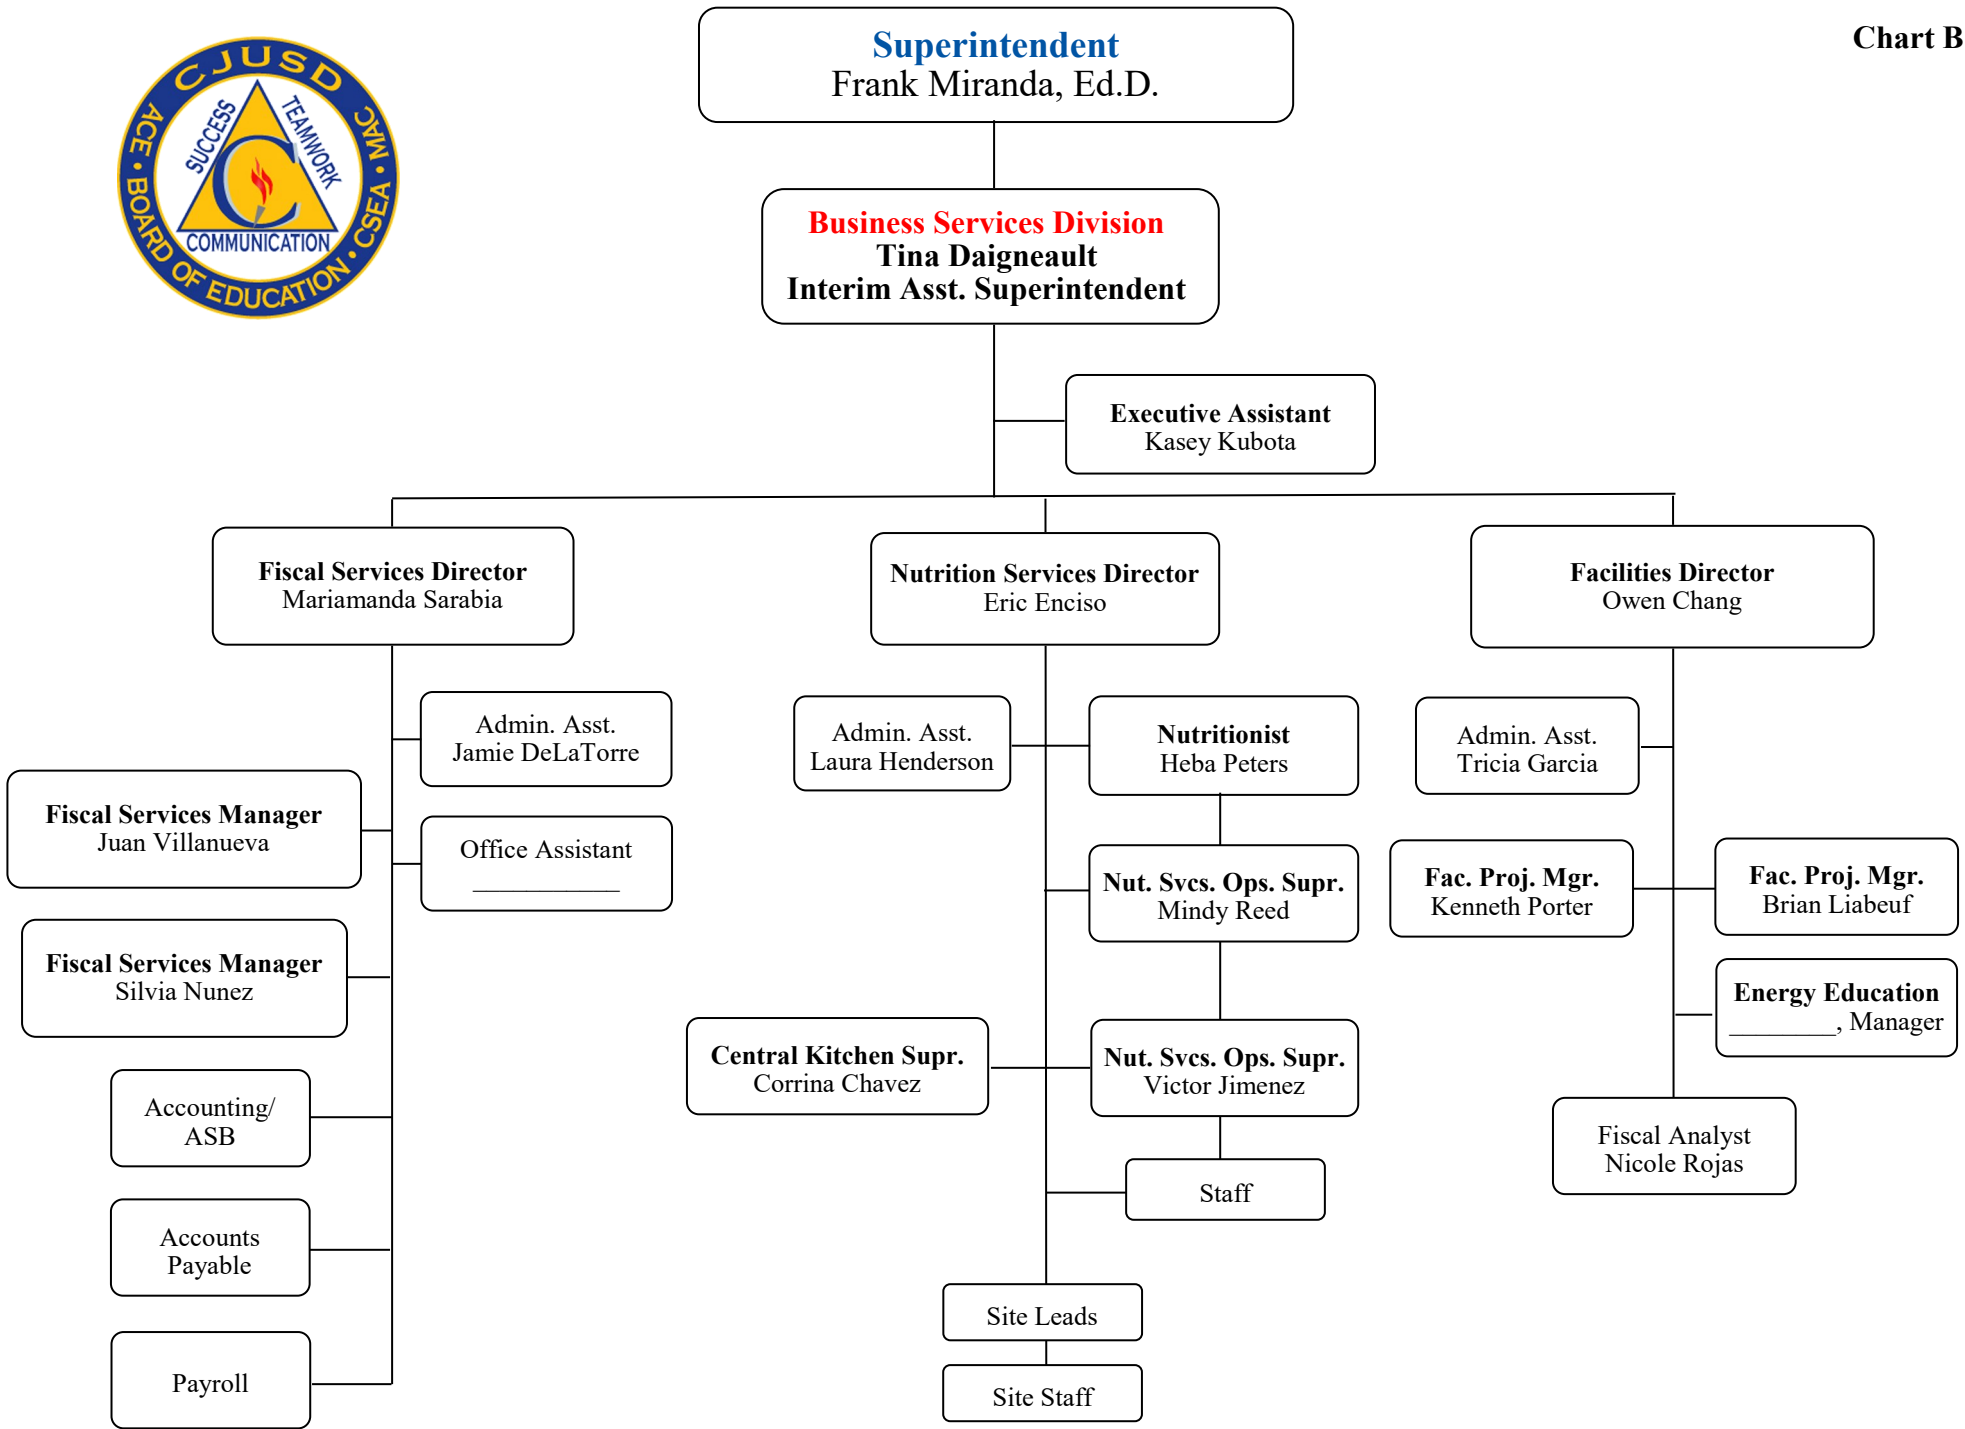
CJUSD
SUCCESS
TEAMWORK
C
COMMUNICATION
ACE • BOARD OF EDUCATION • CSEA • MAC

Superintendent
Frank Miranda, Ed.D.

Chart B

Business Services Division
Tina Daigneault
Interim Asst. Superintendent

Executive Assistant
Kasey Kubota

Fiscal Services Director
Mariamanda Sarabia

Nutrition Services Director
Eric Enciso

Facilities Director
Owen Chang

Admin. Asst.
Jamie DeLaTorre

Office Assistant
__________

Fiscal Services Manager
Juan Villanueva

Fiscal Services Manager
Silvia Nunez

Accounting/
ASB

Accounts
Payable

Payroll

Admin. Asst.
Laura Henderson

Nutritionist
Heba Peters

Nut. Svcs. Ops. Supr.
Mindy Reed

Central Kitchen Supr.
Corrina Chavez

Nut. Svcs. Ops. Supr.
Victor Jimenez

Staff

Site Leads

Site Staff

Admin. Asst.
Tricia Garcia

Fac. Proj. Mgr.
Kenneth Porter

Fac. Proj. Mgr.
Brian Liabeuf

Energy Education
________, Manager

Fiscal Analyst
Nicole Rojas